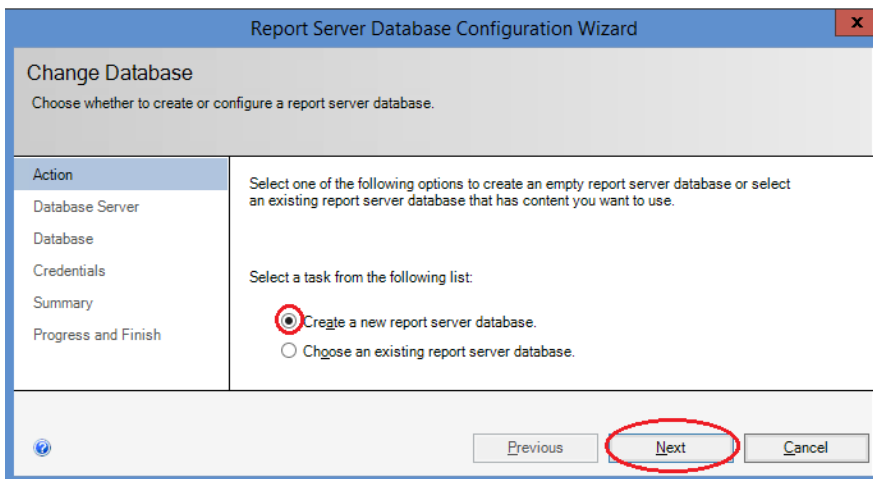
Report Server Database Configuration Wizard

Change Database

Choose whether to create or configure a report server database.

Action
Database Server
Database
Credentials
Summary
Progress and Finish

Select one of the following options to create an empty report server database or select an existing report server database that has content you want to use.

Select a task from the following list:

Create a new report server database.

Choose an existing report server database.

Previous
Next
Cancel